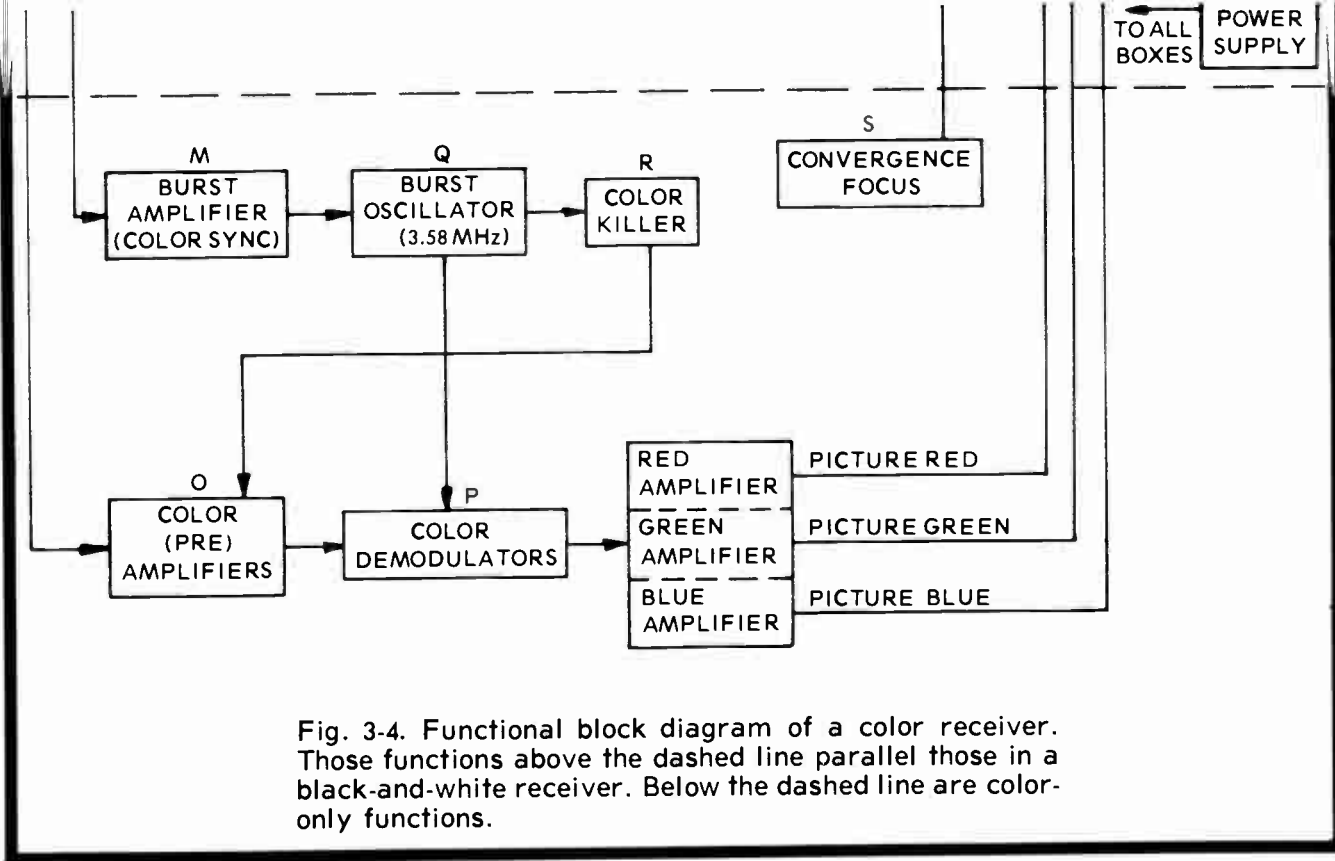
TO ALL BOXES

POWER SUPPLY

S

CONVERGENCE FOCUS

M

BURST AMPLIFIER (COLOR SYNC)

Q

BURST OSCILLATOR (3.58 MHz)

R

COLOR KILLER

O

COLOR (PRE) AMPLIFIERS

P

COLOR DEMODULATORS

RED AMPLIFIER

GREEN AMPLIFIER

BLUE AMPLIFIER

PICTURE RED

PICTURE GREEN

PICTURE BLUE

Fig. 3-4. Functional block diagram of a color receiver. Those functions above the dashed line parallel those in a black-and-white receiver. Below the dashed line are color-only functions.